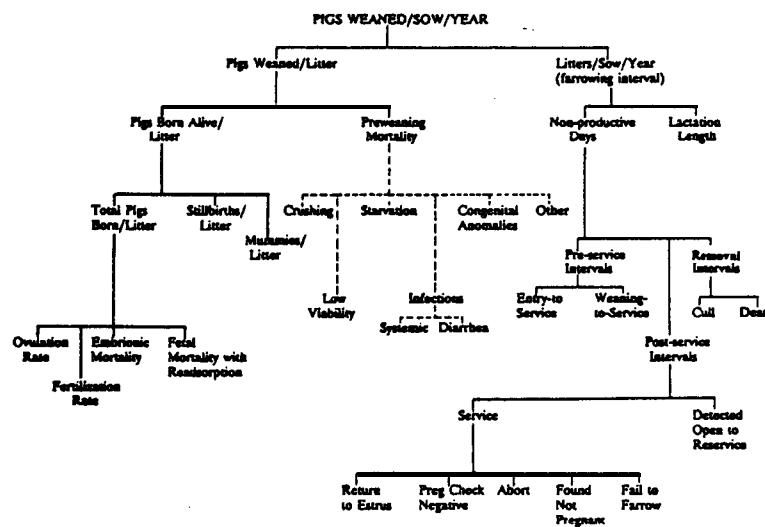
PIGS WEANED/SOW/YEAR

Pigs Weaned/Litter

Litters/Sow/Year (farrowing interval)

Pigs Born Alive/ Litter

Preweaning Mortality

Non-productive Days

Lactation Length

Total Pigs Born/Litter

Stillbirths/ Litter

Mummies/ Litter

Crushing

Starvation

Congenital Anomalies

Other

Low Viability

Infections

Systemic

Diarrhea

Pre-service Intervals

Removal Intervals

Entry-to Service

Weaning-to-Service

Cull

Dea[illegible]

Ovulation Rate

Embrionic Mortality

Fetal Mortality with Reabsorption

Fertilization Rate

Post-service Intervals

Service

Detected Open to Reservice

Return to Estrus

Preg Check Negative

Abort

Found Not Pregnant

Fail to Farrow